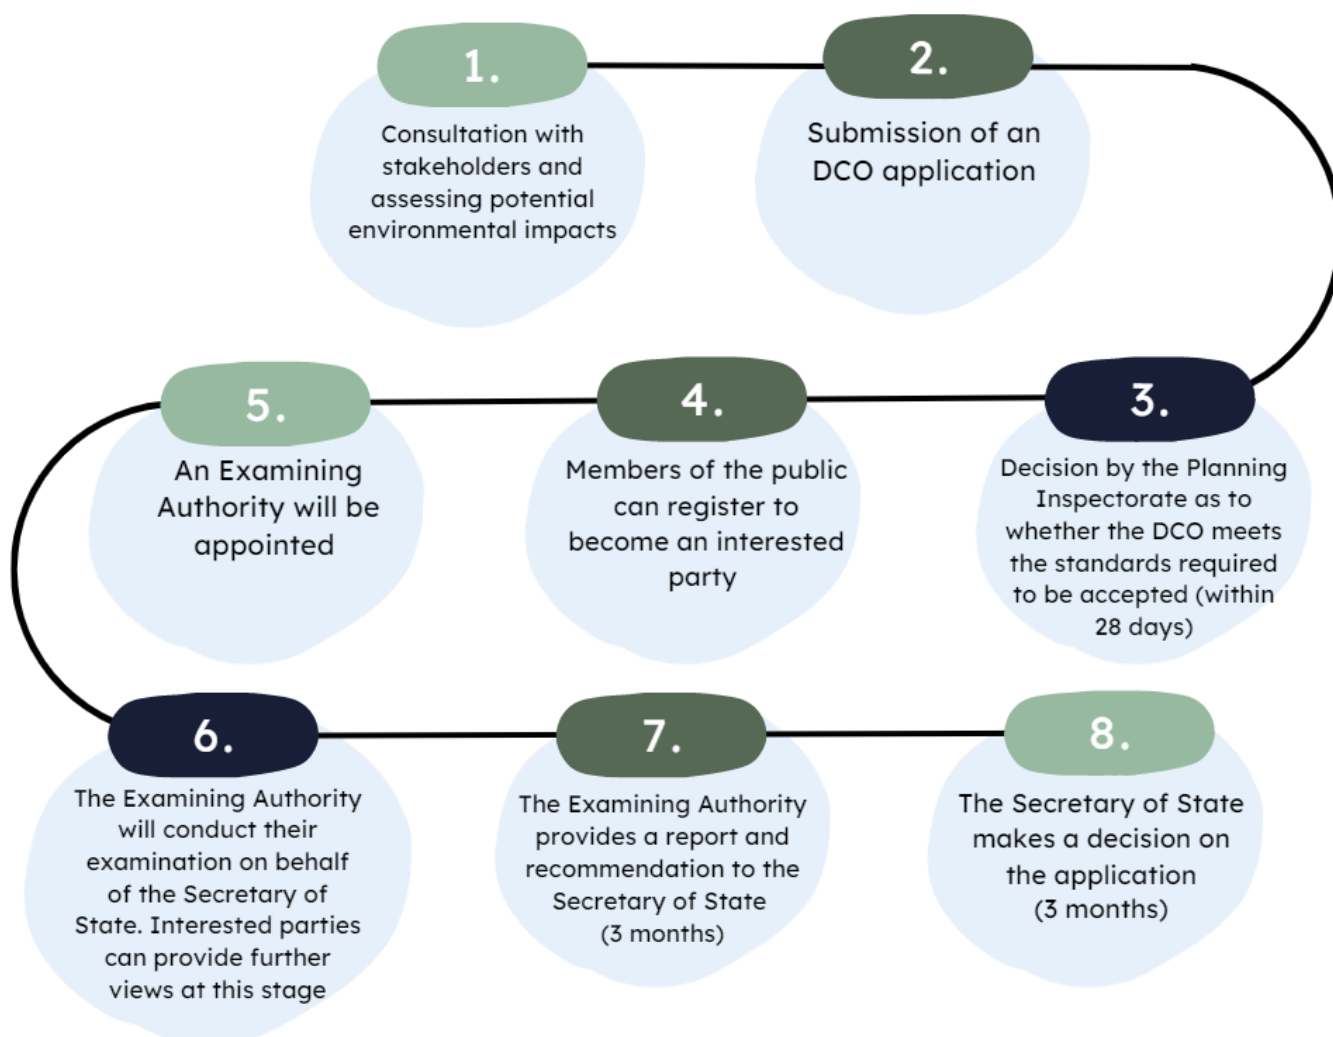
1.

Consultation with stakeholders and assessing potential environmental impacts

2.

Submission of an DCO application

3.

Decision by the Planning Inspectorate as to whether the DCO meets the standards required to be accepted (within 28 days)

4.

Members of the public can register to become an interested party

5.

An Examining Authority will be appointed

6.

The Examining Authority will conduct their examination on behalf of the Secretary of State. Interested parties can provide further views at this stage

7.

The Examining Authority provides a report and recommendation to the Secretary of State (3 months)

8.

The Secretary of State makes a decision on the application (3 months)